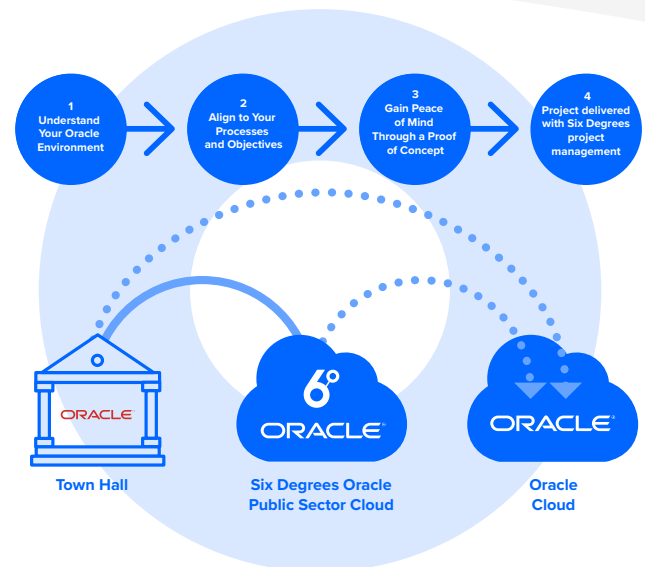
1
Understand Your Oracle Environment

2
Align to Your Processes and Objectives

3
Gain Peace of Mind Through a Proof of Concept

4
Project delivered with Six Degrees project management

ORACLE

6°

ORACLE

ORACLE

Town Hall

Six Degrees Oracle Public Sector Cloud

Oracle Cloud